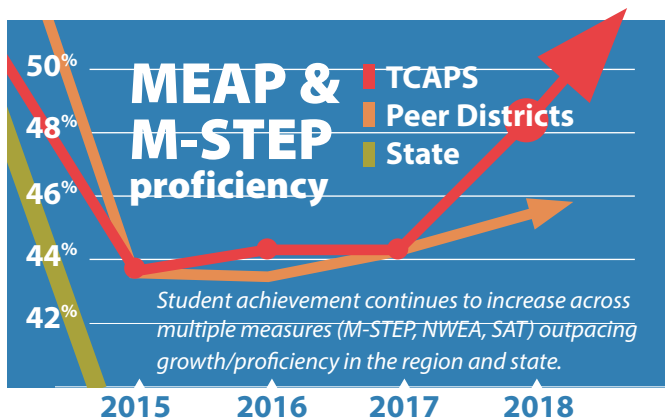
MEAP &
M-STEP
proficiency

TCAPS
Peer Districts
State

50%
48%
46%
44%
42%

Student achievement continues to increase across multiple measures (M-STEP, NWEA, SAT) outpacing growth/proficiency in the region and state.

2015
2016
2017
2018